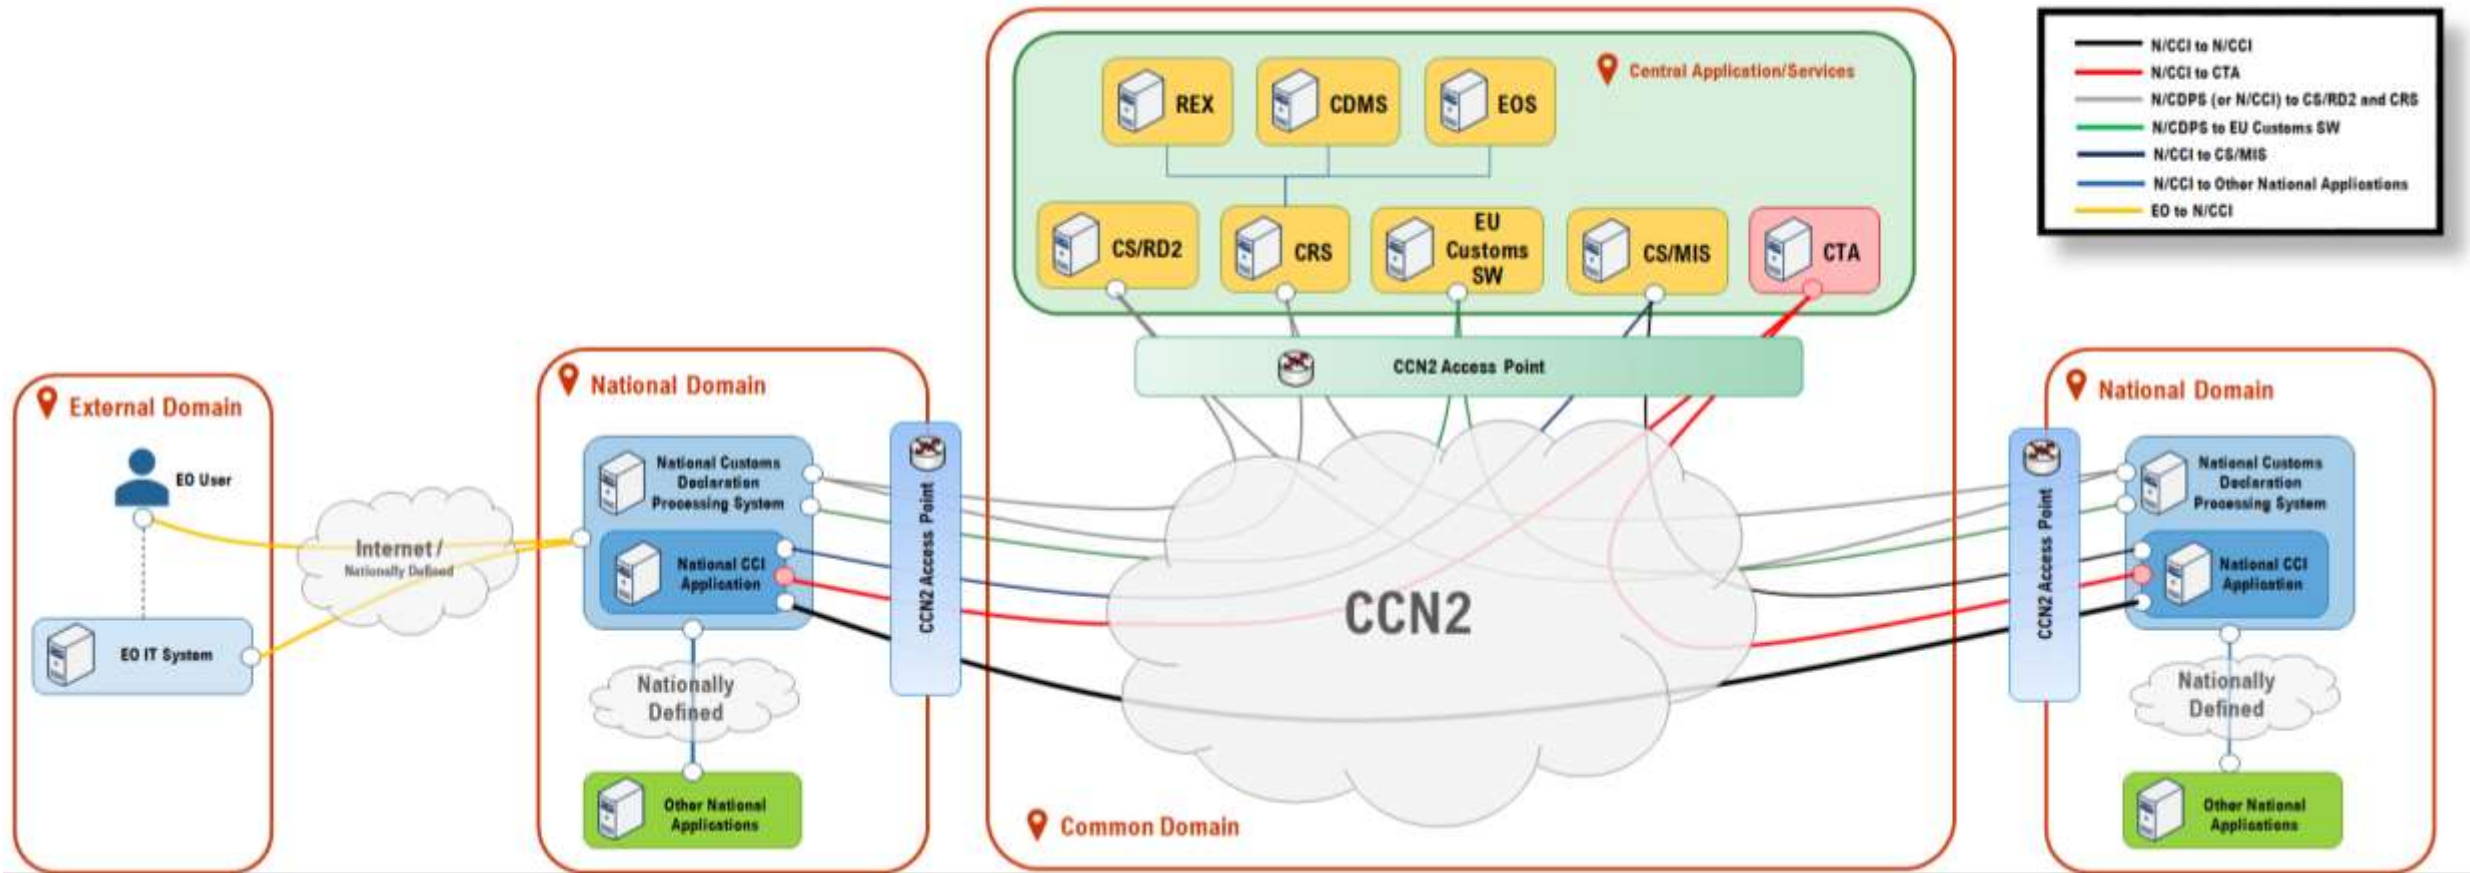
N/CCI to N/CCI
N/CCI to CTA
N/CDPS (or N/CCI) to CS/RD2 and CRS
N/CDPS to EU Customs SW
N/CCI to CS/MIS
N/CCI to Other National Applications
EO to N/CCI

Central Application/Services

REX
CDMS
EOS
CS/RD2
CRS
EU Customs SW
CS/MIS
CTA

CCN2 Access Point

External Domain

EO User

EO IT System

Internet / Nationally Defined

National Domain

National Customs Declaration Processing System

National CCI Application

CCN2 Access Point

Nationally Defined

Other National Applications

CCN2

Common Domain

National Domain

CCN2 Access Point

National Customs Declaration Processing System

National CCI Application

Nationally Defined

Other National Applications